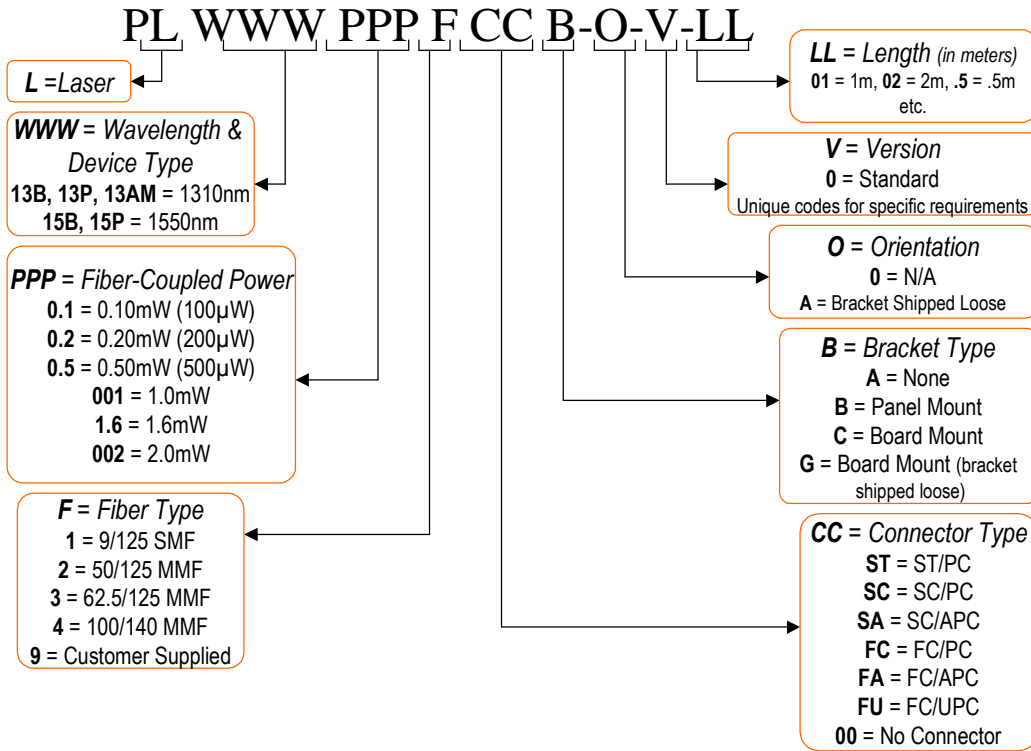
PL WWW PPP F CC B-O-V-LL

L =Laser

WWW = Wavelength & Device Type
13B, 13P, 13AM = 1310nm
15B, 15P = 1550nm

PPP = Fiber-Coupled Power
0.1 = 0.10mW (100μW)
0.2 = 0.20mW (200μW)
0.5 = 0.50mW (500μW)
001 = 1.0mW
1.6 = 1.6mW
002 = 2.0mW

F = Fiber Type
1 = 9/125 SMF
2 = 50/125 MMF
3 = 62.5/125 MMF
4 = 100/140 MMF
9 = Customer Supplied

LL = Length (in meters)
01 = 1m, 02 = 2m, .5 = .5m etc.

V = Version
0 = Standard
Unique codes for specific requirements

O = Orientation
0 = N/A
A = Bracket Shipped Loose

B = Bracket Type
A = None
B = Panel Mount
C = Board Mount
G = Board Mount (bracket shipped loose)

CC = Connector Type
ST = ST/PC
SC = SC/PC
SA = SC/APC
FC = FC/PC
FA = FC/APC
FU = FC/UPC
00 = No Connector